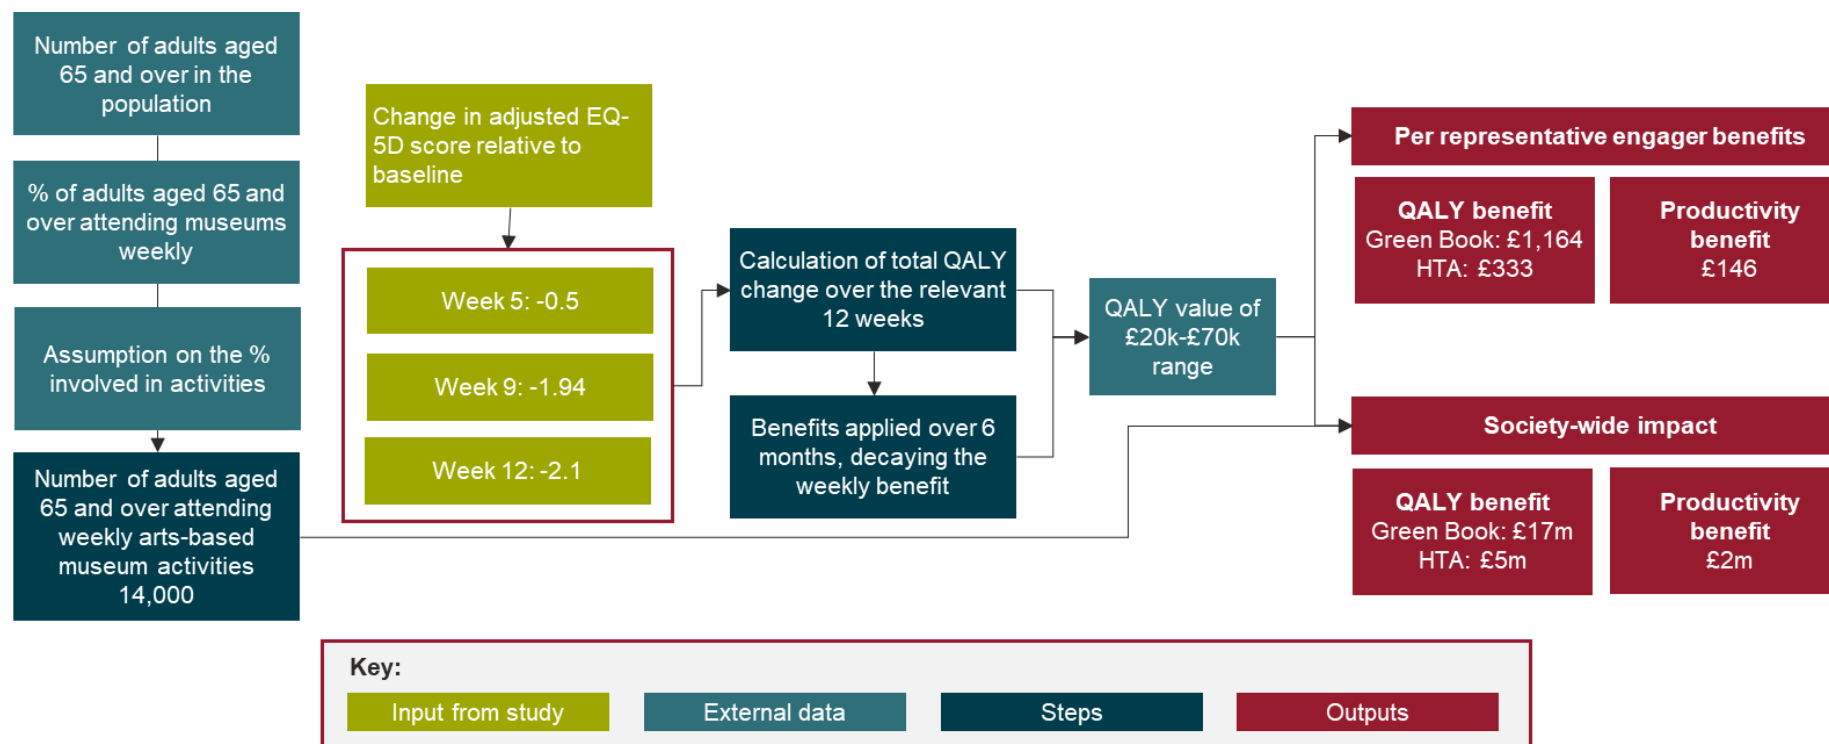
Number of adults aged 65 and over in the population

% of adults aged 65 and over attending museums weekly

Assumption on the % involved in activities

Number of adults aged 65 and over attending weekly arts-based museum activities 14,000

Change in adjusted EQ-5D score relative to baseline

Week 5: -0.5

Week 9: -1.94

Week 12: -2.1

Calculation of total QALY change over the relevant 12 weeks

Benefits applied over 6 months, decaying the weekly benefit

QALY value of £20k-£70k range

Per representative engager benefits

QALY benefit Green Book: £1,164 HTA: £333

Productivity benefit £146

Society-wide impact

QALY benefit Green Book: £17m HTA: £5m

Productivity benefit £2m

Key:

Input from study

External data

Steps

Outputs